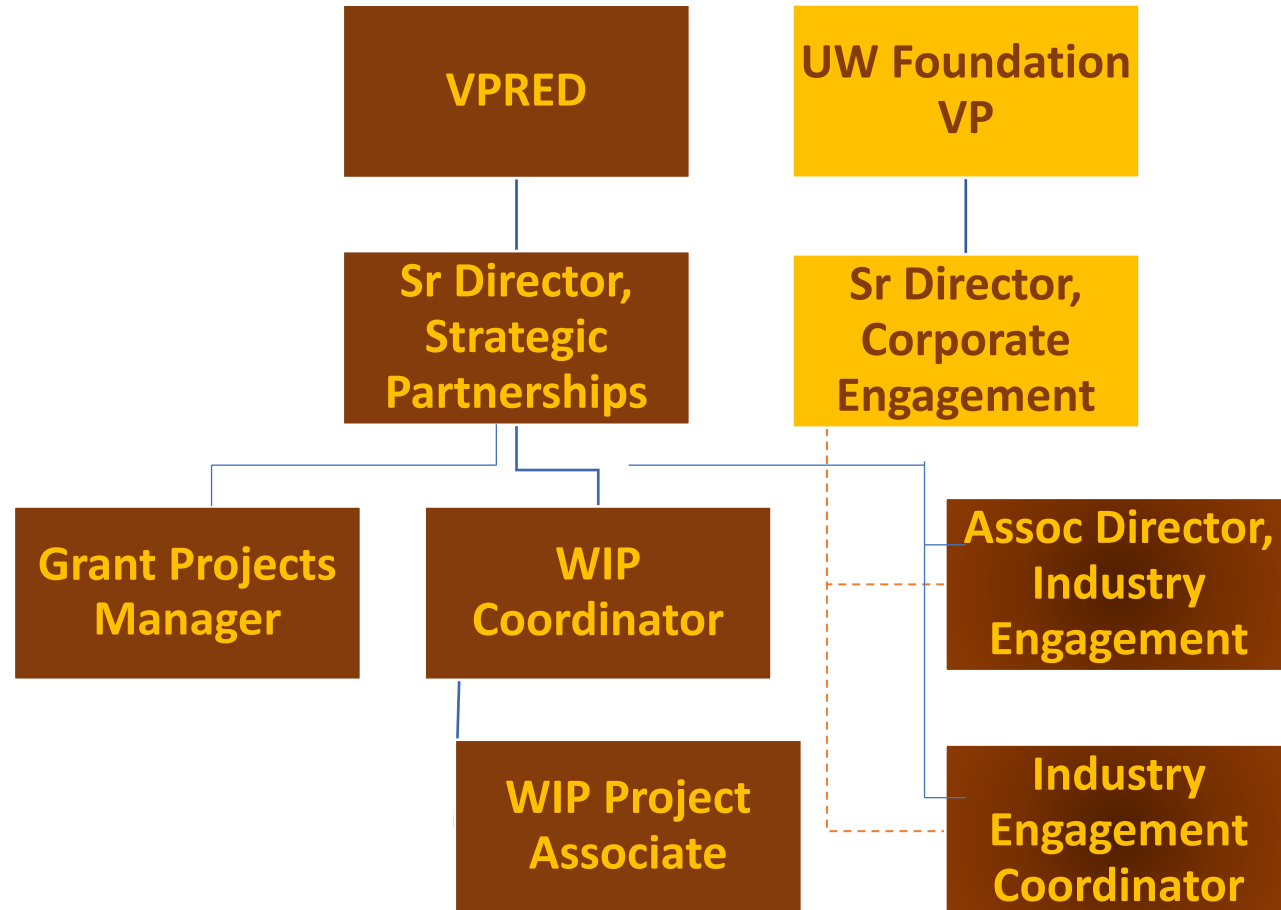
VPRED

UW Foundation VP

Sr Director, Strategic Partnerships

Sr Director, Corporate Engagement

Grant Projects Manager

WIP Coordinator

Assoc Director, Industry Engagement

WIP Project Associate

Industry Engagement Coordinator